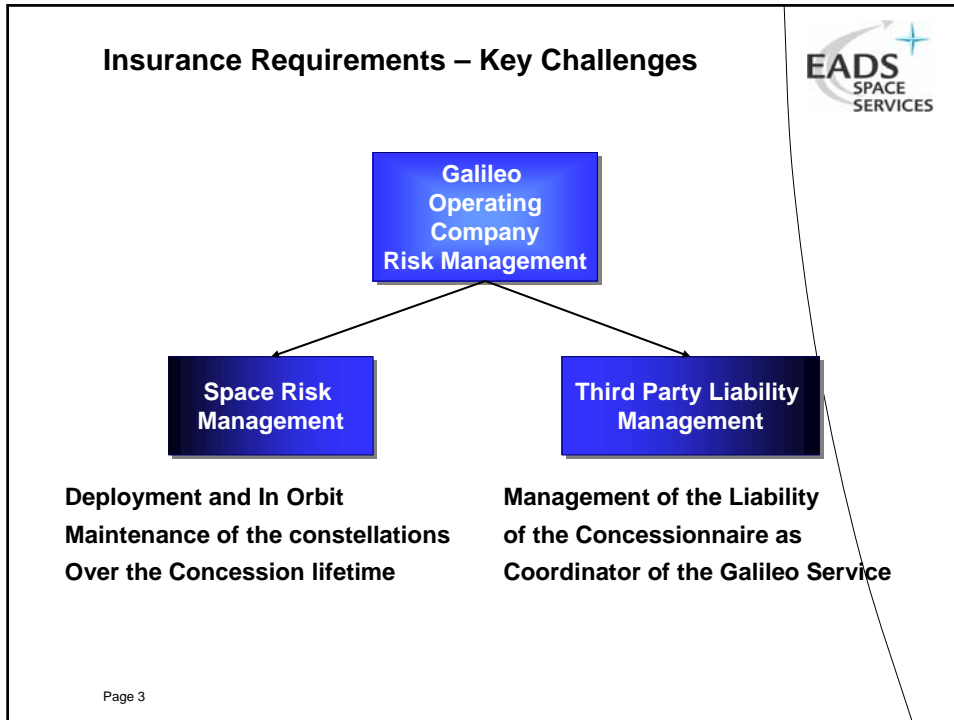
Insurance Requirements – Key Challenges

EADS SPACE SERVICES

Galileo Operating Company Risk Management

Space Risk Management

Third Party Liability Management

Deployment and In Orbit Maintenance of the constellations Over the Concession lifetime

Management of the Liability of the Concessionnaire as Coordinator of the Galileo Service

Page 3